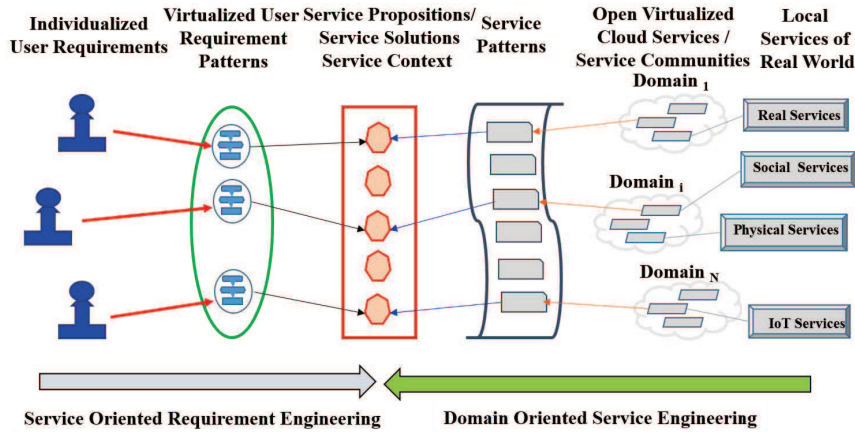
Individualized User Requirements

Virtualized User Requirement Patterns

Service Propositions/ Service Solutions Service Context

Service Patterns

Open Virtualized Cloud Services / Service Communities

Local Services of Real World

Domain $_1$

Real Services

Domain $_i$

Social Services

Physical Services

Domain $_N$

IoT Services

Service Oriented Requirement Engineering

Domain Oriented Service Engineering